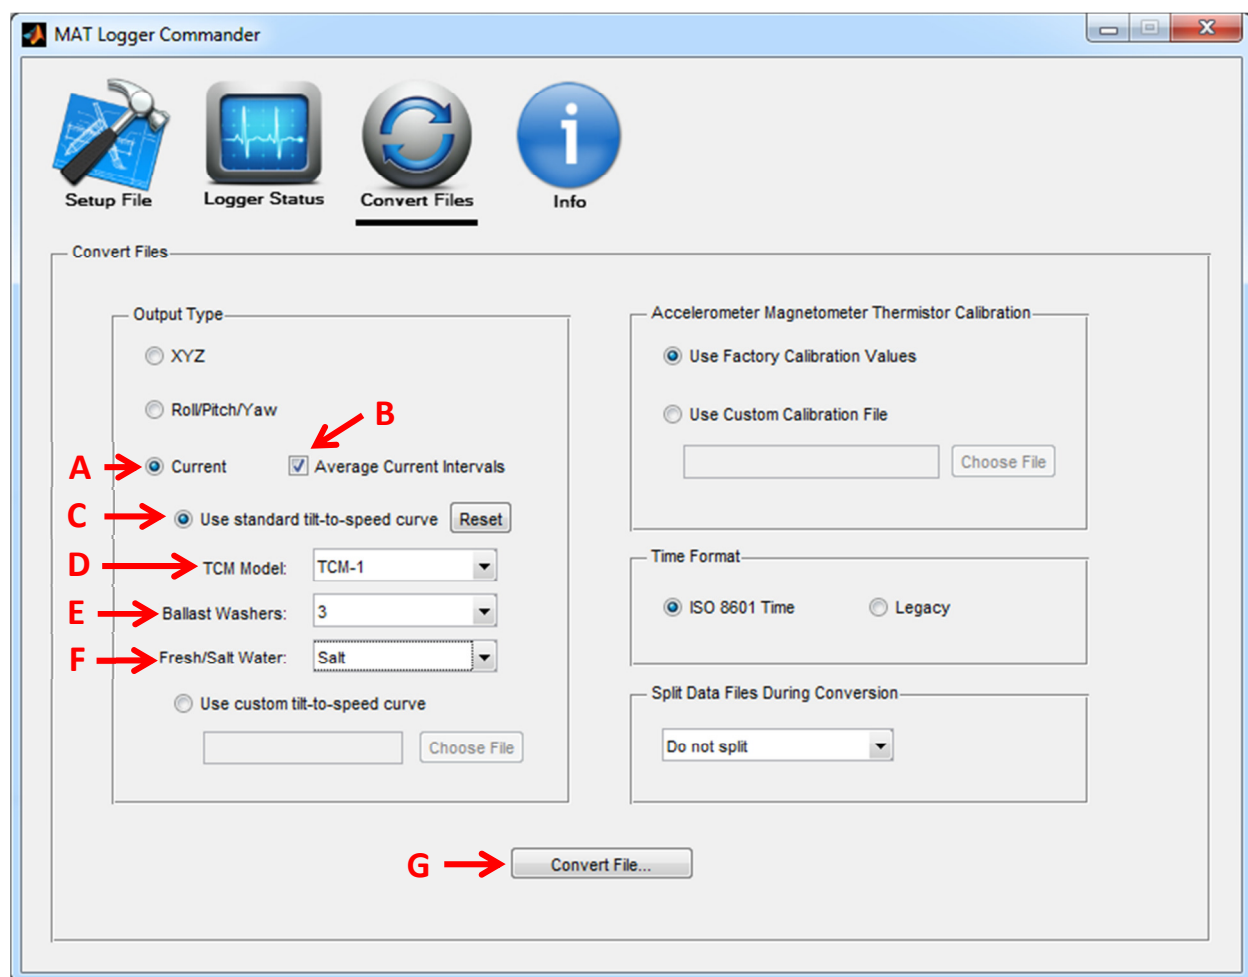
MAT Logger Commander

Setup File
Logger Status
Convert Files
Info

Convert Files

Output Type

XYZ

Roll/Pitch/Yaw

B

A
Current
Average Current Intervals

C
Use standard tilt-to-speed curve
Reset

D
TCM Model:
TCM-1

E
Ballast Washers:
3

F
Fresh/Salt Water:
Salt

Use custom tilt-to-speed curve

Choose File

Accelerometer Magnetometer Thermistor Calibration

Use Factory Calibration Values

Use Custom Calibration File

Choose File

Time Format

ISO 8601 Time
Legacy

Split Data Files During Conversion

Do not split

G
Convert File...